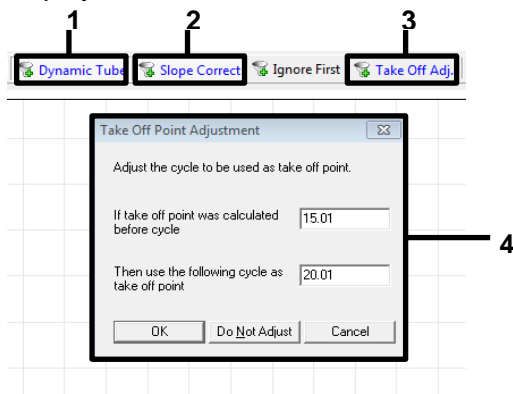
1 2 3

Dynamic Tube Slope Correct Ignore First Take Off Adj.

Take Off Point Adjustment

Adjust the cycle to be used as take off point.

If take off point was calculated before cycle 15.01

Then use the following cycle as take off point 20.01

OK Do Not Adjust Cancel

4